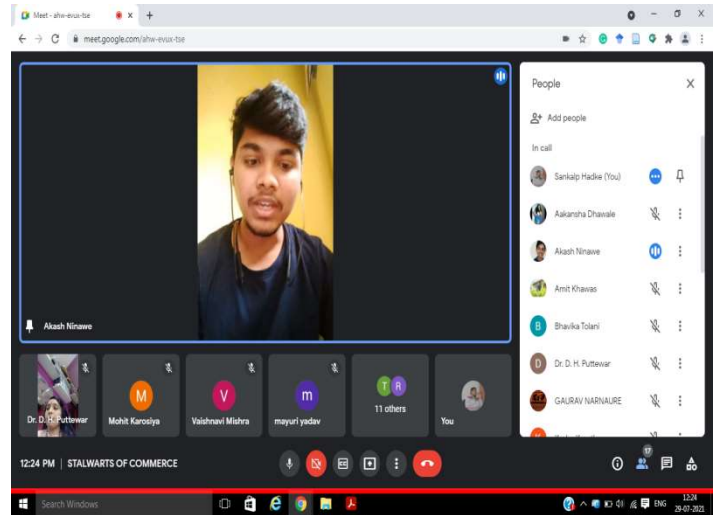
Meet - ahw-evux-tse
meet.google.com/ahw-evux-tse

Akash Ninawe

People
Add people
In call
Sankalp Hadke (You)
Aakansha Dhawale
Akash Ninawe
Amit Khawas
Bhavika Tolani
Dr. D. H. Puttewar
GAURAV NARNAURE

Dr. D. H. Puttewar
M
Mohit Karosiya
V
Vaishnavi Mishra
m
mayuri yadav
T R
11 others
You

12:24 PM | STALWARTS OF COMMERCE
17

Search Windows
ENG
12:24
29-07-2021